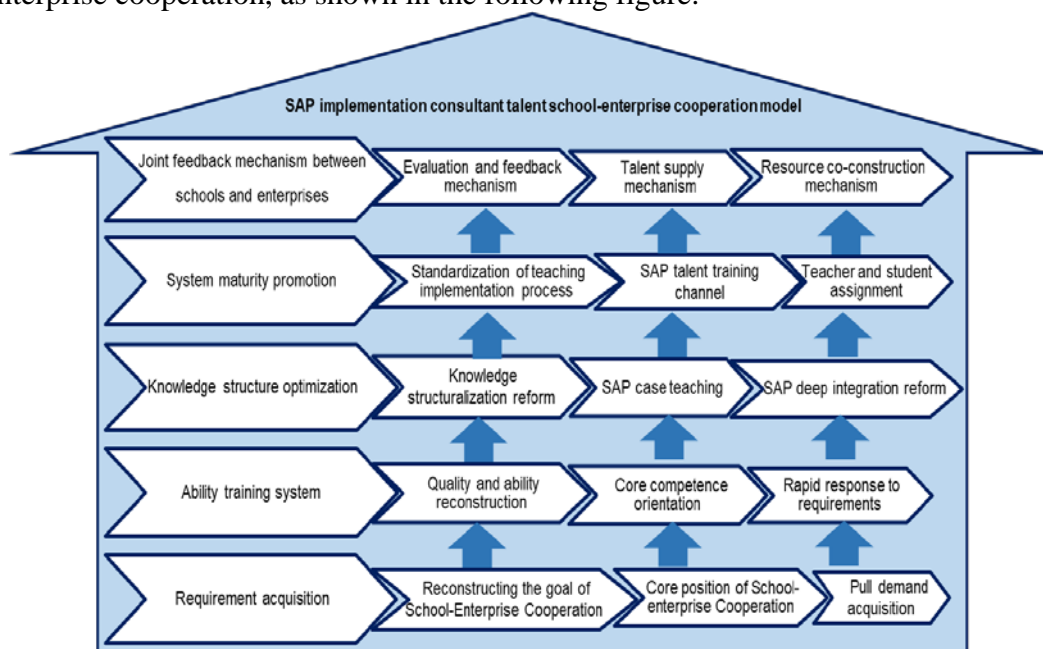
nterprise cooperation, as shown in the following figure.

SAP implementation consultant talent school-enterprise cooperation model

Joint feedback mechanism between schools and enterprises

Evaluation and feedback mechanism

Talent supply mechanism

Resource co-construction mechanism

System maturity promotion

Standardization of teaching implementation process

SAP talent training channel

Teacher and student assignment

Knowledge structure optimization

Knowledge structuralization reform

SAP case teaching

SAP deep integration reform

Ability training system

Quality and ability reconstruction

Core competence orientation

Rapid response to requirements

Requirement acquisition

Reconstructing the goal of School-Enterprise Cooperation

Core position of School-enterprise Cooperation

Pull demand acquisition